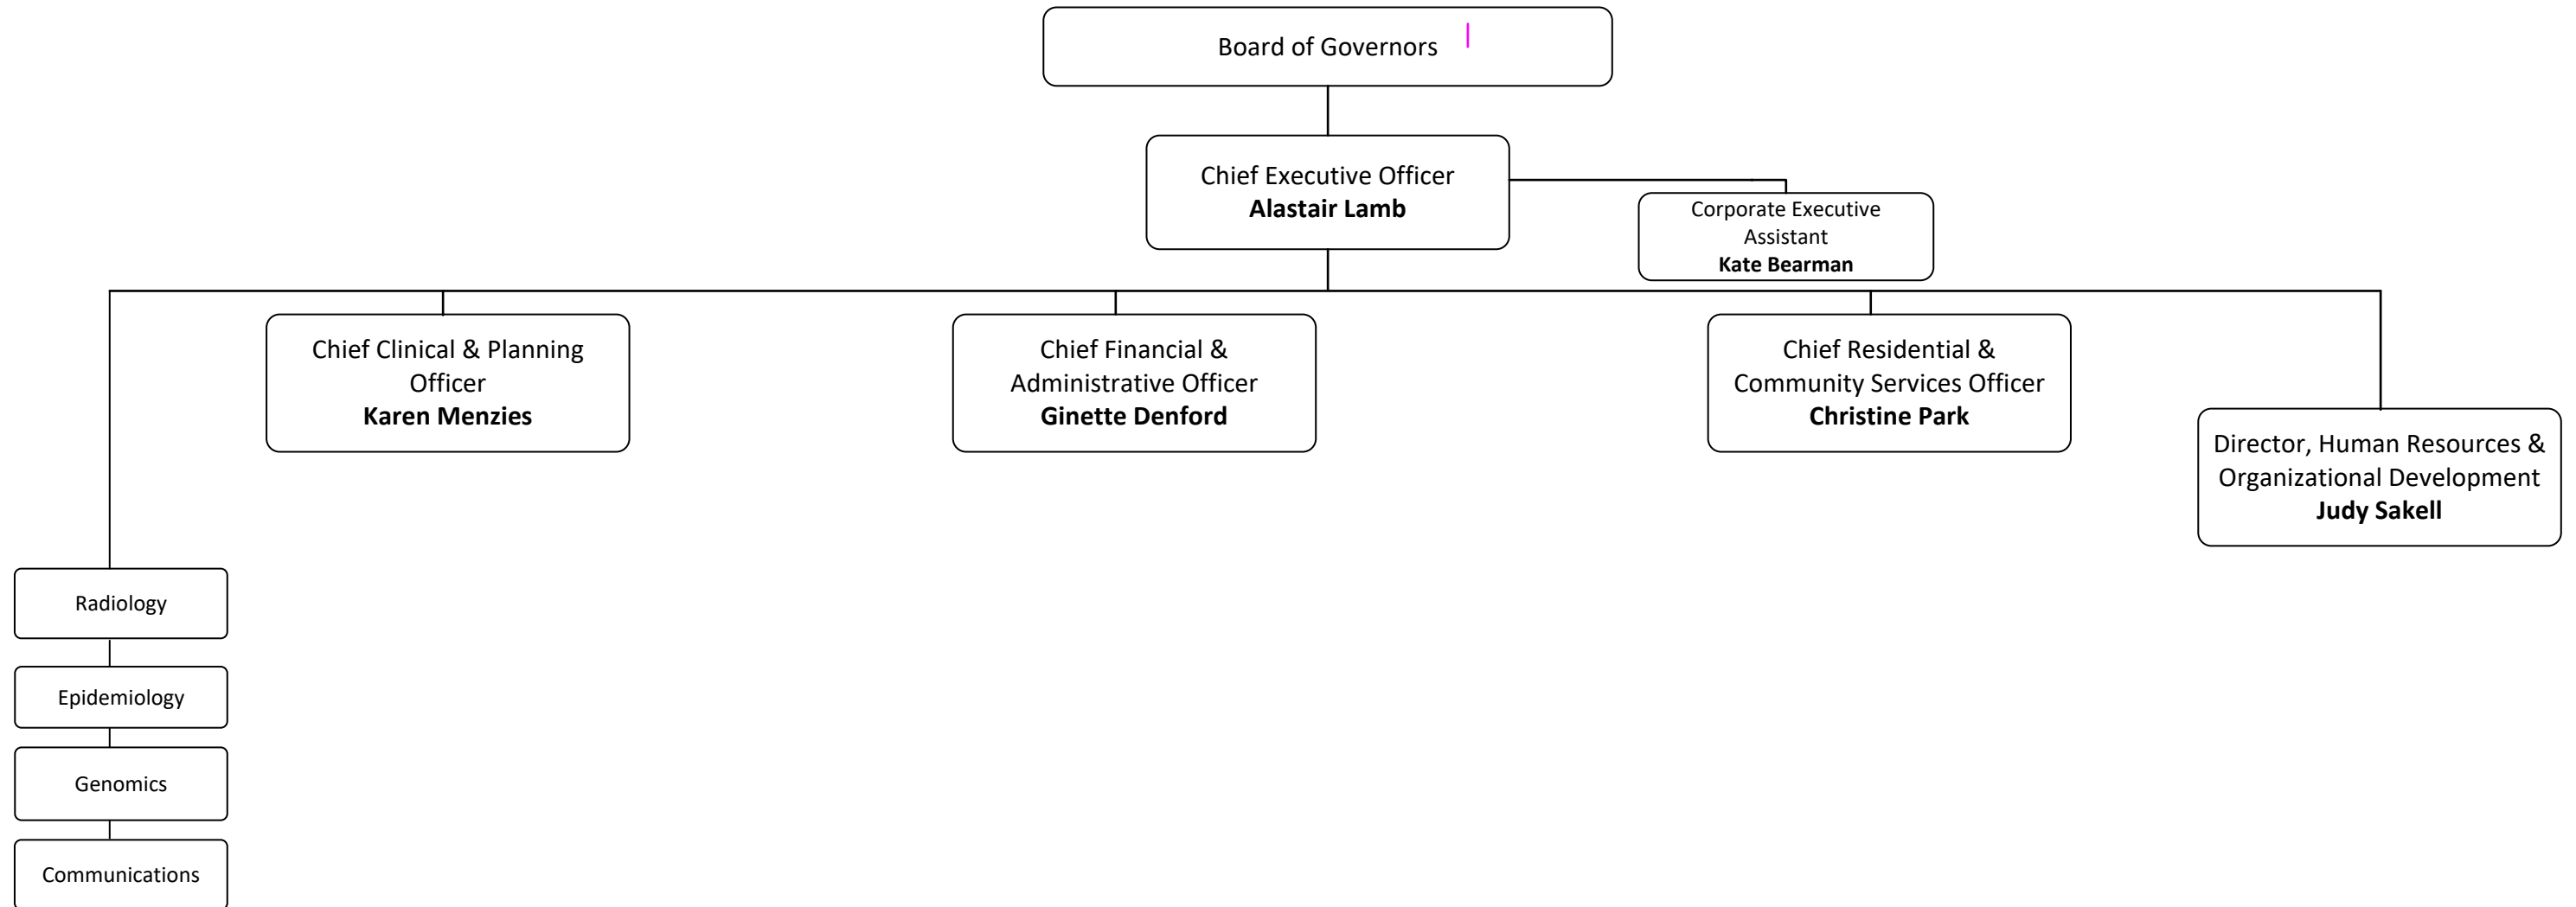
Board of Governors

Chief Executive Officer
**Alastair Lamb**

Corporate Executive Assistant
**Kate Bearman**

Chief Clinical & Planning Officer
**Karen Menzies**

Chief Financial & Administrative Officer
**Ginette Denford**

Chief Residential & Community Services Officer
**Christine Park**

Director, Human Resources & Organizational Development
**Judy Sakell**

Radiology

Epidemiology

Genomics

Communications